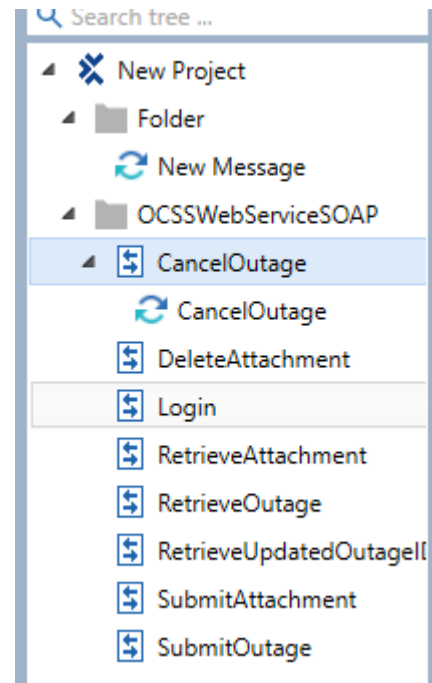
Search tree ...

New Project

Folder

New Message

OCSSWebServiceSOAP

CancelOutage

CancelOutage

DeleteAttachment

Login

RetrieveAttachment

RetrieveOutage

RetrieveUpdatedOutageI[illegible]

SubmitAttachment

SubmitOutage